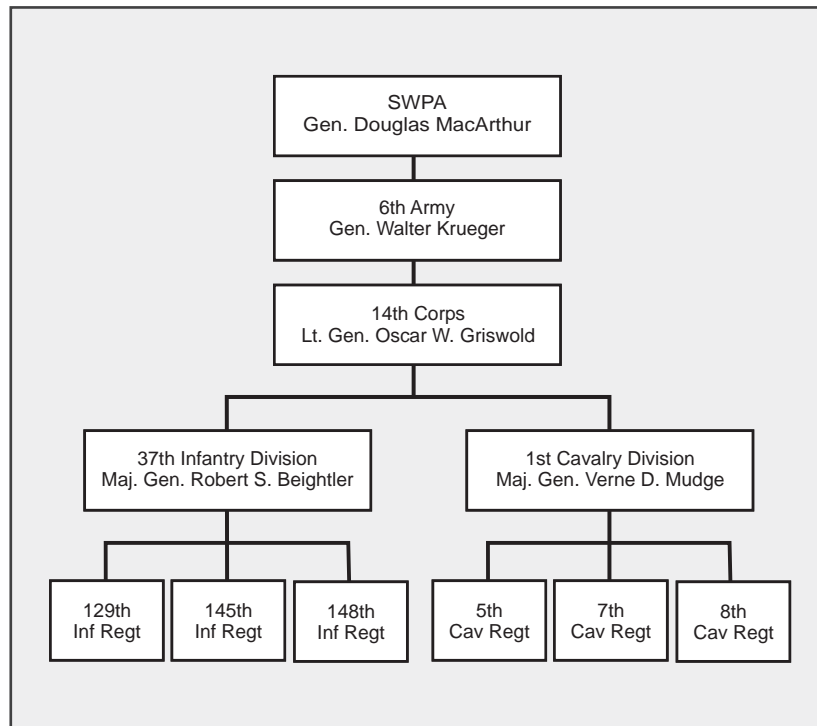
SWPA
Gen. Douglas MacArthur

6th Army
Gen. Walter Krueger

14th Corps
Lt. Gen. Oscar W. Griswold

37th Infantry Division
Maj. Gen. Robert S. Beightler

1st Cavalry Division
Maj. Gen. Verne D. Mudge

129th
Inf Regt

145th
Inf Regt

148th
Inf Regt

5th
Cav Regt

7th
Cav Regt

8th
Cav Regt